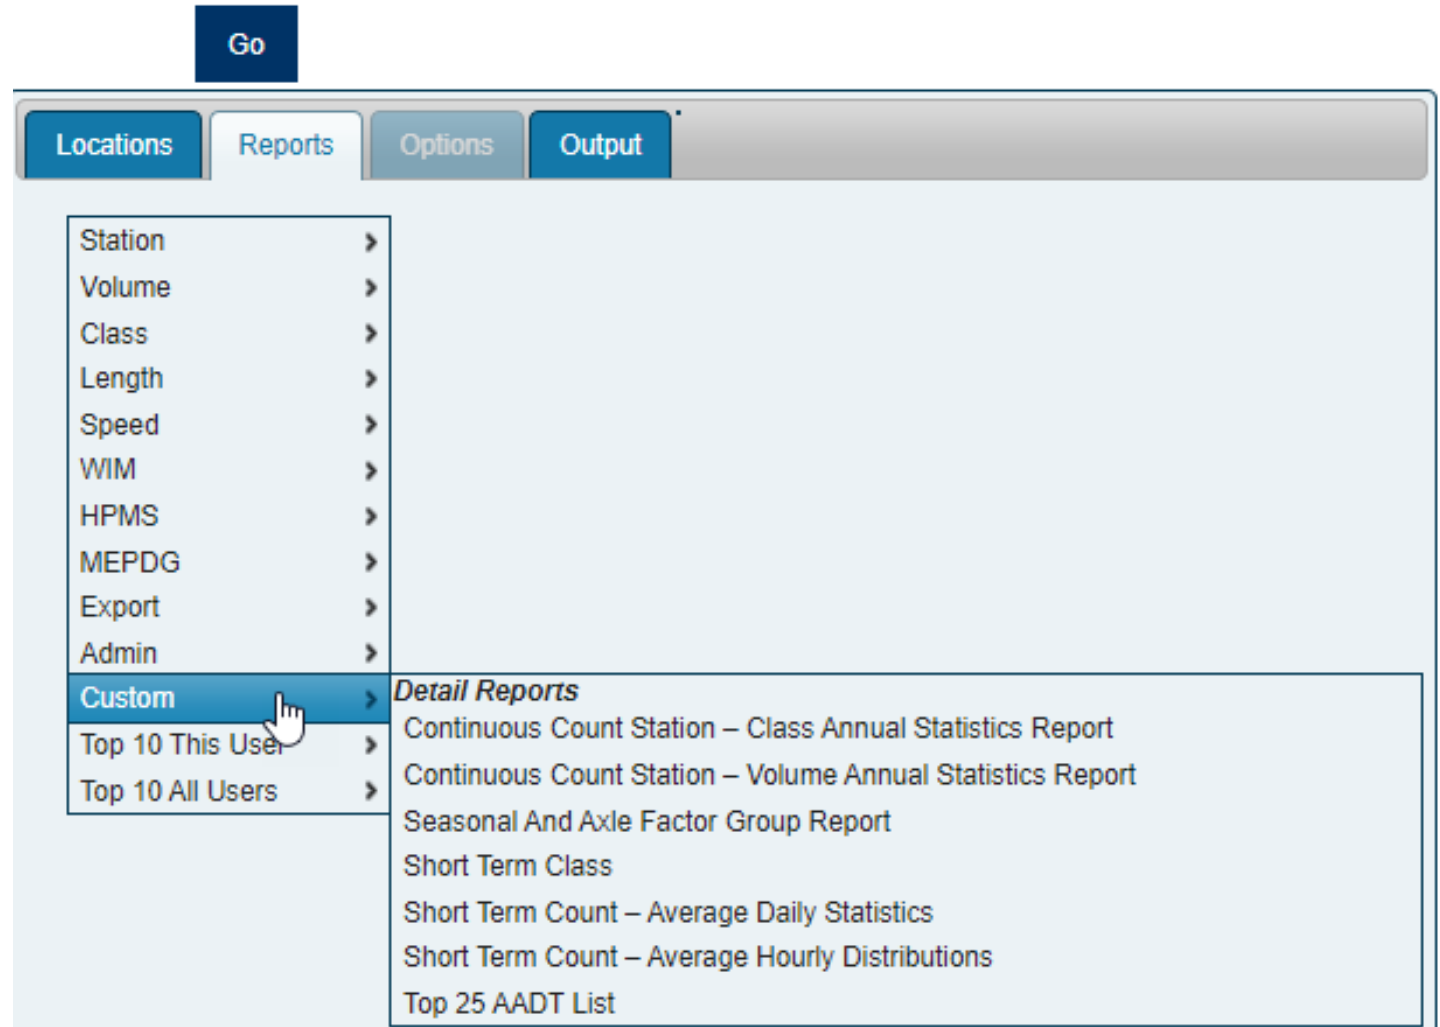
Go

Locations
Reports
Options
Output

Station
Volume
Class
Length
Speed
WIM
HPMS
MEPDG
Export
Admin
Custom
Top 10 This User
Top 10 All Users

Detail Reports
Continuous Count Station – Class Annual Statistics Report
Continuous Count Station – Volume Annual Statistics Report
Seasonal And Axle Factor Group Report
Short Term Class
Short Term Count – Average Daily Statistics
Short Term Count – Average Hourly Distributions
Top 25 AADT List